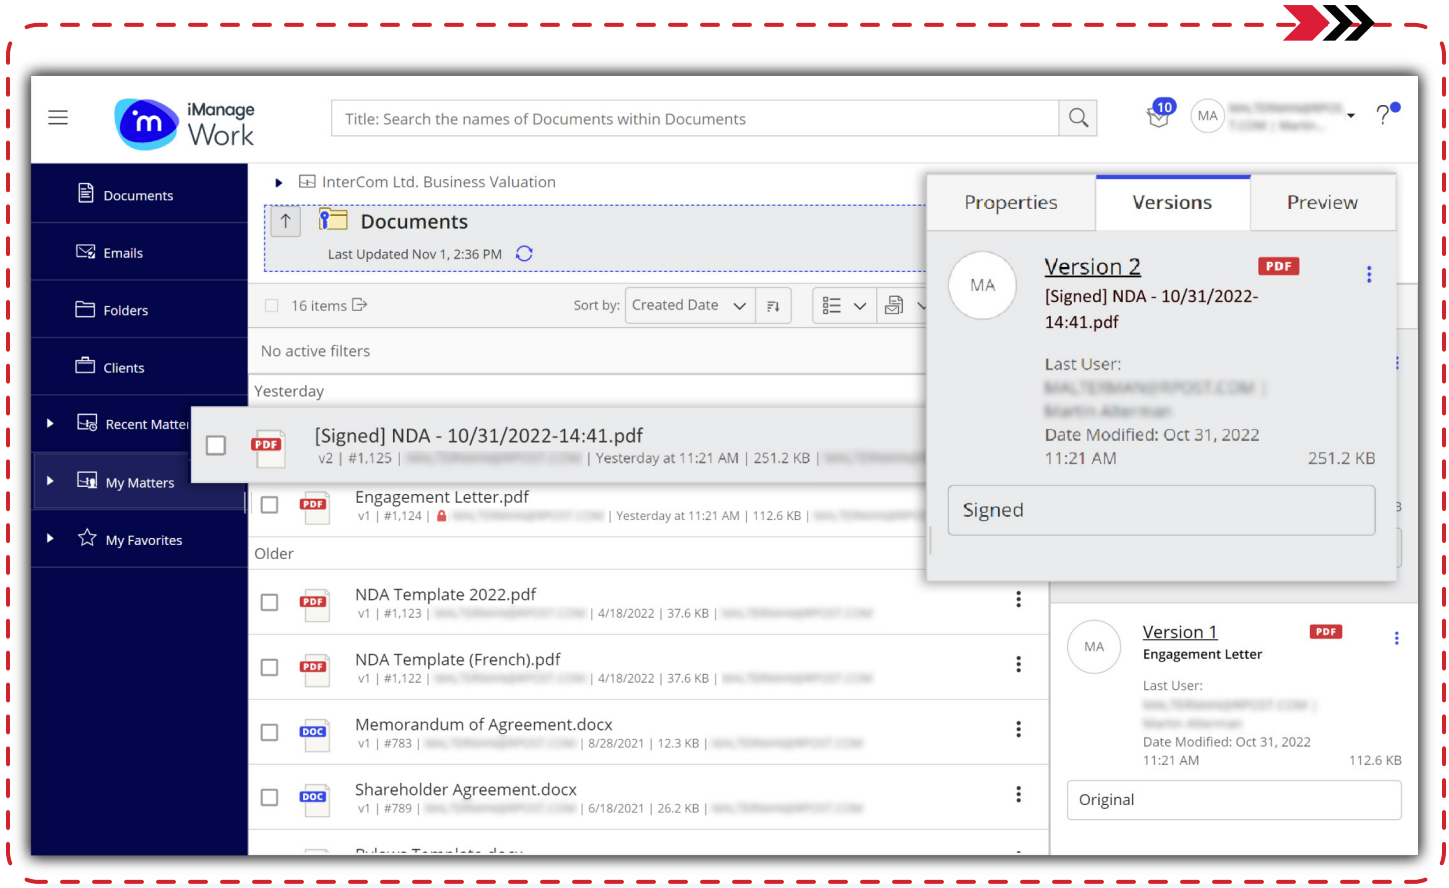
iManage Work

Title: Search the names of Documents within Documents

10 MA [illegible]

?

Documents

Emails

Folders

Clients

Recent Matte

My Matters

My Favorites

InterCom Ltd. Business Valuation

Documents

Last Updated Nov 1, 2:36 PM

16 items

Sort by: Created Date

No active filters

Yesterday

PDF [Signed] NDA - 10/31/2022-14:41.pdf
v2 | #1,125 | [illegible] | Yesterday at 11:21 AM | 251.2 KB | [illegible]

PDF Engagement Letter.pdf
v1 | #1,124 | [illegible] | Yesterday at 11:21 AM | 112.6 KB | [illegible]

Older

PDF NDA Template 2022.pdf
v1 | #1,123 | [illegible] | 4/18/2022 | 37.6 KB | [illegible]

PDF NDA Template (French).pdf
v1 | #1,122 | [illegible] | 4/18/2022 | 37.6 KB | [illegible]

DOC Memorandum of Agreement.docx
v1 | #783 | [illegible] | 8/28/2021 | 12.3 KB | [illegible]

DOC Shareholder Agreement.docx
v1 | #789 | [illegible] | 6/18/2021 | 26.2 KB | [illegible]

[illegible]

Properties | Versions | Preview

MA
Version 2
PDF
[Signed] NDA - 10/31/2022-14:41.pdf

Last User:
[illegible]
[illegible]
Date Modified: Oct 31, 2022
11:21 AM 251.2 KB

Signed

MA
Version 1
PDF
Engagement Letter

Last User:
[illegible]
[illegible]
Date Modified: Oct 31, 2022
11:21 AM 112.6 KB

Original